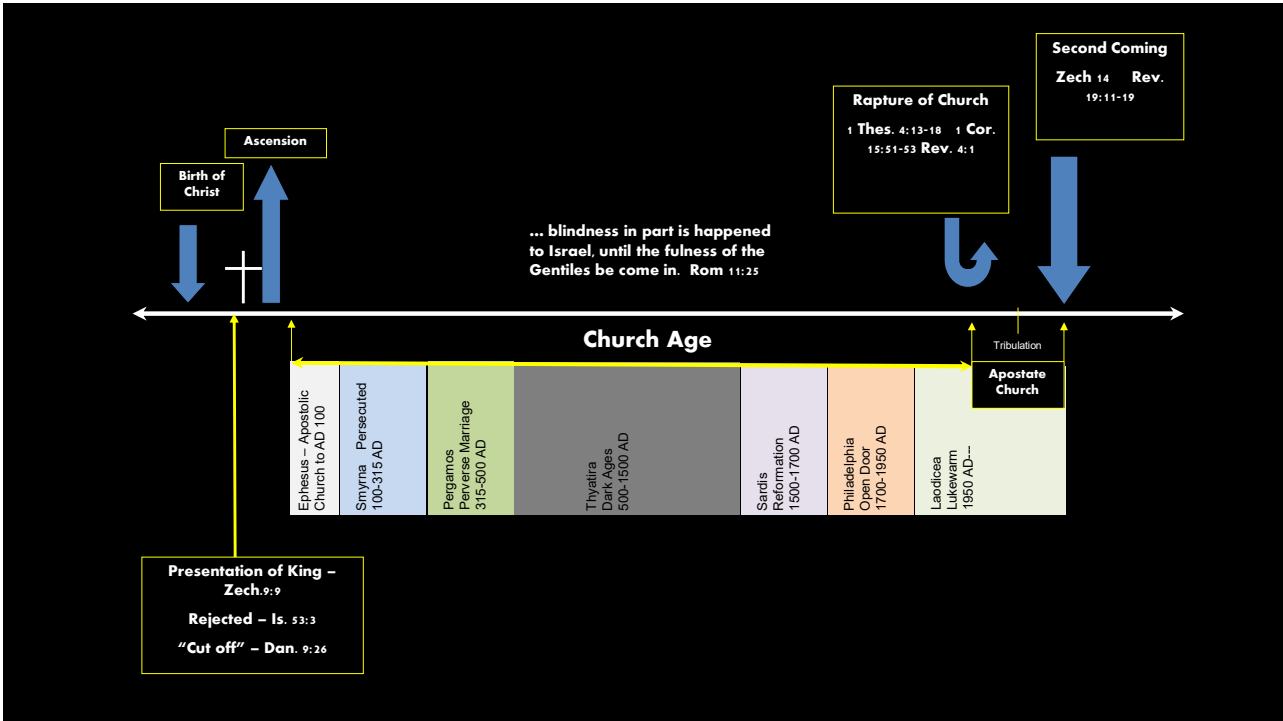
Second Coming

Zech 14 Rev. 19:11-19

Rapture of Church

1 Thes. 4:13-18 1 Cor. 15:51-53 Rev. 4:1

Ascension

Birth of Christ

... blindness in part is happened to Israel, until the fulness of the Gentiles be come in. Rom 11:25

Church Age

Tribulation

Apostate Church

Ephesus – Apostolic Church to AD 100

Smyrna Persecuted 100-315 AD

Pergamos Perverse Marriage 315-500 AD

Thyatira Dark Ages 500-1500 AD

Sardis Reformation 1500-1700 AD

Philadelphia Open Door 1700-1950 AD

Laodicea Lukewarm 1950 AD---

Presentation of King – Zech. 9:9

Rejected – Is. 53:3

"Cut off" – Dan. 9:26